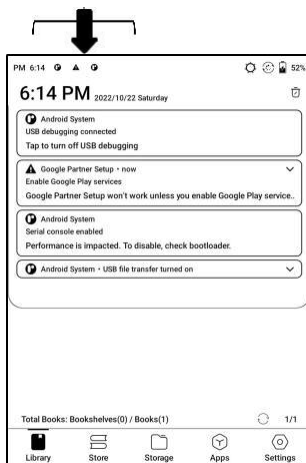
PM 6:14

52%

6:14 PM 2022/10/22 Saturday

Android System
USB debugging connected
Tap to turn off USB debugging

Google Partner Setup • now
Enable Google Play services
Google Partner Setup won't work unless you enable Google Play service..

Android System
Serial console enabled
Performance is impacted. To disable, check bootloader.

Android System • USB file transfer turned on

Total Books: Bookshelves(0) / Books(1)

1/1

Library

Store

Storage

Apps

Settings